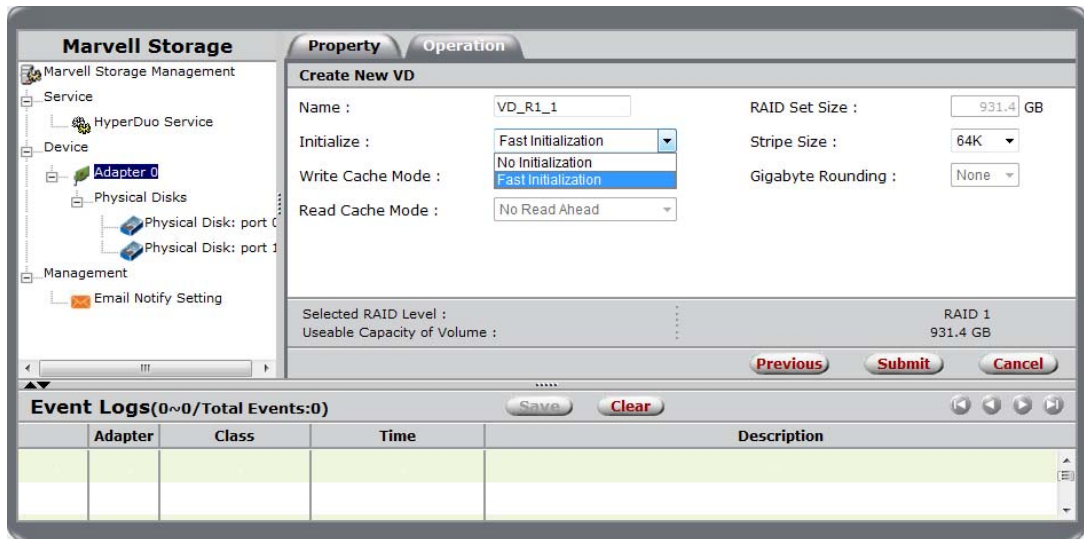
Marvell Storage

Marvell Storage Management
Service
HyperDuo Service
Device
Adapter 0
Physical Disks
Physical Disk: port 0
Physical Disk: port 1
Management
Email Notify Setting

Property
Operation

Create New VD

Name : VD_R1_1
Initialize : Fast Initialization
No Initialization
Fast Initialization
Write Cache Mode :
Read Cache Mode : No Read Ahead

RAID Set Size : 931.4 GB
Stripe Size : 64K
Gigabyte Rounding : None

Selected RAID Level : RAID 1
Useable Capacity of Volume : 931.4 GB

Previous Submit Cancel

Event Logs(0~0/Total Events:0)
Save Clear

| | Adapter | Class | Time | Description |
|---|---|---|---|---|
| | | | | |
| | | | | |